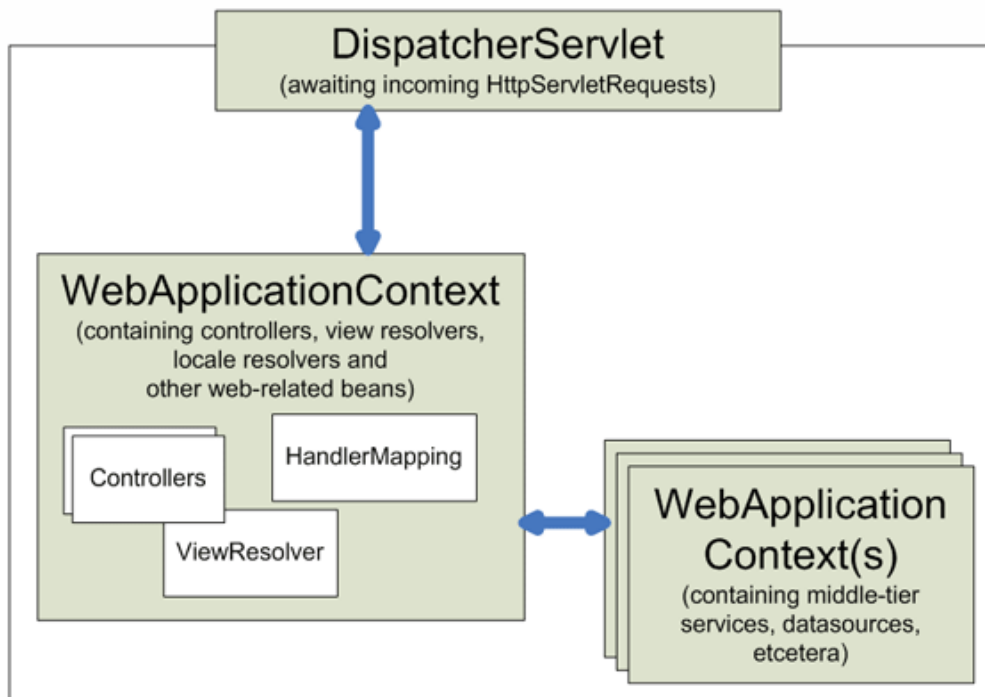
DispatcherServlet
(awaiting incoming HttpServletRequests)

WebApplicationContext
(containing controllers, view resolvers, locale resolvers and other web-related beans)

Controllers

HandlerMapping

ViewResolver

WebApplication Context(s)
(containing middle-tier services, datasources, etcetera)